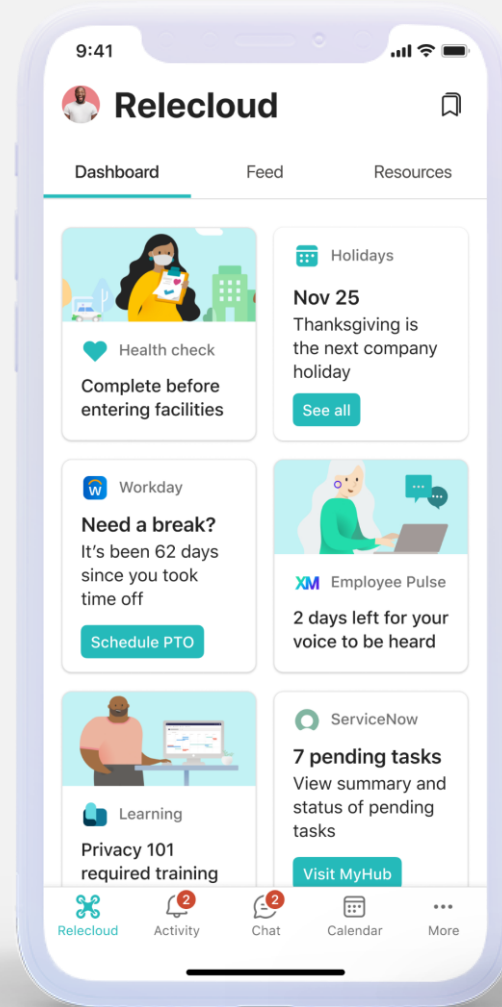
9:41

Relecloud

Dashboard
Feed
Resources

Health check
Complete before entering facilities

Holidays
Nov 25
Thanksgiving is the next company holiday
See all

Workday
Need a break?
It's been 62 days since you took time off
Schedule PTO

XM Employee Pulse
2 days left for your voice to be heard

Learning
Privacy 101 required training

ServiceNow
7 pending tasks
View summary and status of pending tasks
Visit MyHub

Relecloud
2
Activity
2
Chat
Calendar
More